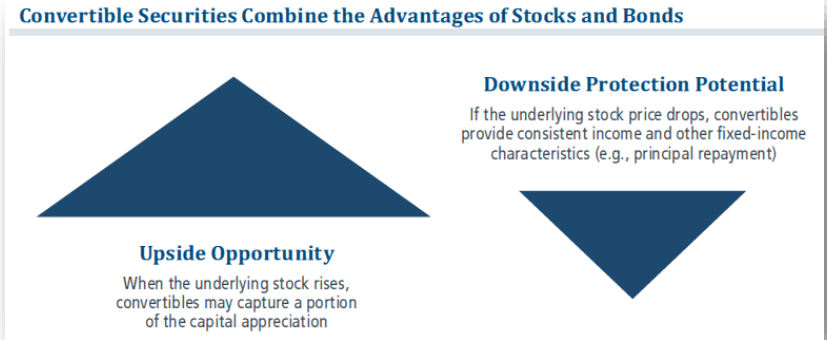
Convertible Securities Combine the Advantages of Stocks and Bonds

Downside Protection Potential

If the underlying stock price drops, convertibles provide consistent income and other fixed-income characteristics (e.g., principal repayment)

Upside Opportunity

When the underlying stock rises, convertibles may capture a portion of the capital appreciation